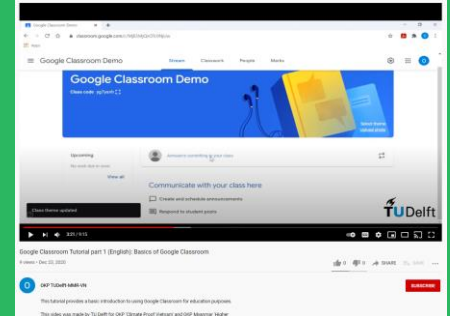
Google Classroom Demo

classroom.google.com

Apps

Google Classroom Demo

Stream

Classwork

People

Marks

Google Classroom Demo

Class code

Upcoming

No work due in soon

View all

Announce something to your class

Communicate with your class here

Create and schedule announcements

Respond to student posts

Class theme updated

TUDelft

3:20 / 6:15

Google Classroom Tutorial part 1 (English): Basics of Google Classroom

4 views • Dec 22, 2020

0

0

SHARE

SAVE

O

OKP TUDelft MMR-VN

SUBSCRIBE

This tutorial provides a basic introduction to using Google Classroom for education purposes.

This video was made by TU Delft for OKP 'Climate Proof Vietnam' and OKP Myanmar 'Higher